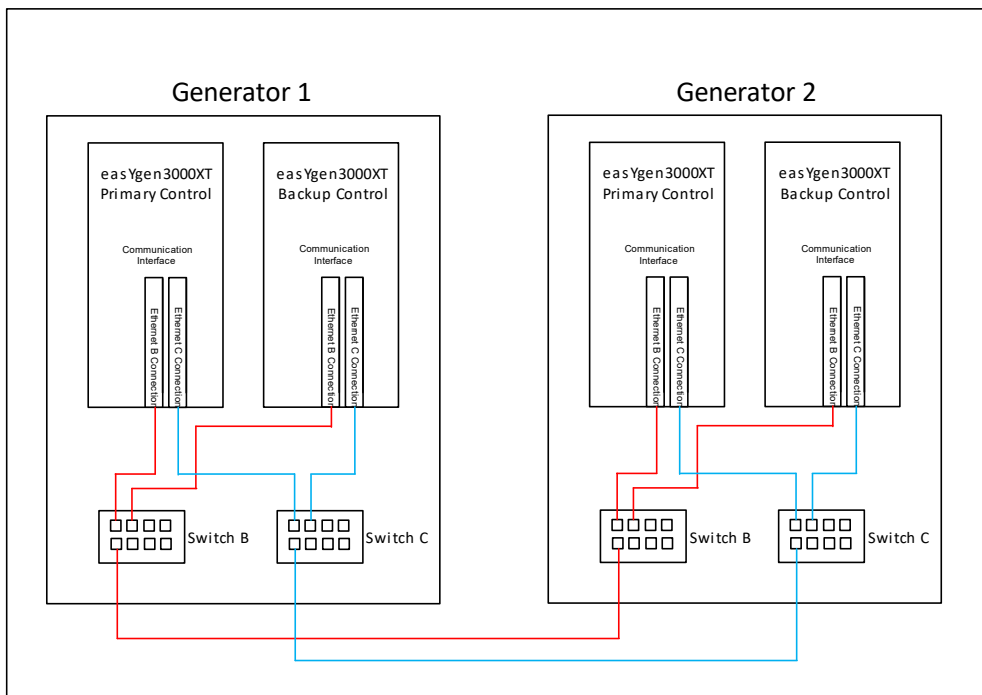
Generator 1

easYgen3000XT
Primary Control

Communication Interface

Ethernet B Connection

Ethernet C Connection

easYgen3000XT
Backup Control

Communication Interface

Ethernet B Connection

Ethernet C Connection

Switch B

Switch C

Generator 2

easYgen3000XT
Primary Control

Communication Interface

Ethernet B Connection

Ethernet C Connection

easYgen3000XT
Backup Control

Communication Interface

Ethernet B Connection

Ethernet C Connection

Switch B

Switch C